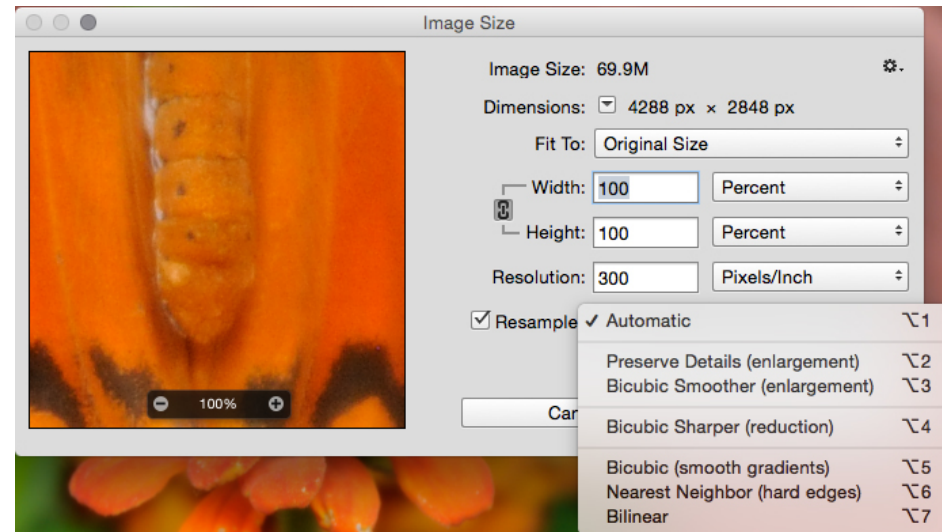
Image Size

Image Size: 69.9M

Dimensions: 4288 px × 2848 px

Fit To: Original Size

Width: 100 Percent

Height: 100 Percent

Resolution: 300 Pixels/Inch

Resample

100%

Car

✓ Automatic ⌥1

Preserve Details (enlargement) ⌥2
Bicubic Smoother (enlargement) ⌥3

Bicubic Sharper (reduction) ⌥4

Bicubic (smooth gradients) ⌥5
Nearest Neighbor (hard edges) ⌥6
Bilinear ⌥7